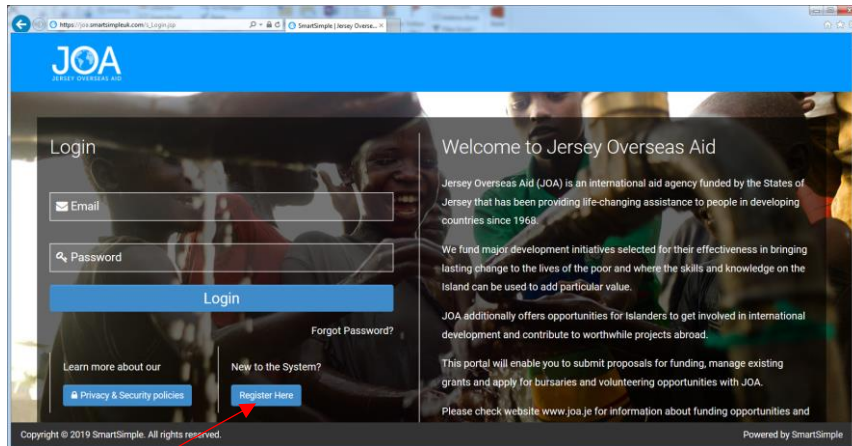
https://joa.smartsimpleuk.com/s_Login.jsp

SmartSimple | Jersey Overseas...

JOA
JERSEY OVERSEAS AID

Login

Email

Password

Login

Forgot Password?

Learn more about our

Privacy & Security policies

New to the System?

Register Here

Welcome to Jersey Overseas Aid

Jersey Overseas Aid (JOA) is an international aid agency funded by the States of Jersey that has been providing life-changing assistance to people in developing countries since 1968.

We fund major development initiatives selected for their effectiveness in bringing lasting change to the lives of the poor and where the skills and knowledge on the Island can be used to add particular value.

JOA additionally offers opportunities for Islanders to get involved in international development and contribute to worthwhile projects abroad.

This portal will enable you to submit proposals for funding, manage existing grants and apply for bursaries and volunteering opportunities with JOA.

Please check website www.joa.je for information about funding opportunities and

Copyright © 2019 SmartSimple. All rights reserved.

Powered by SmartSimple